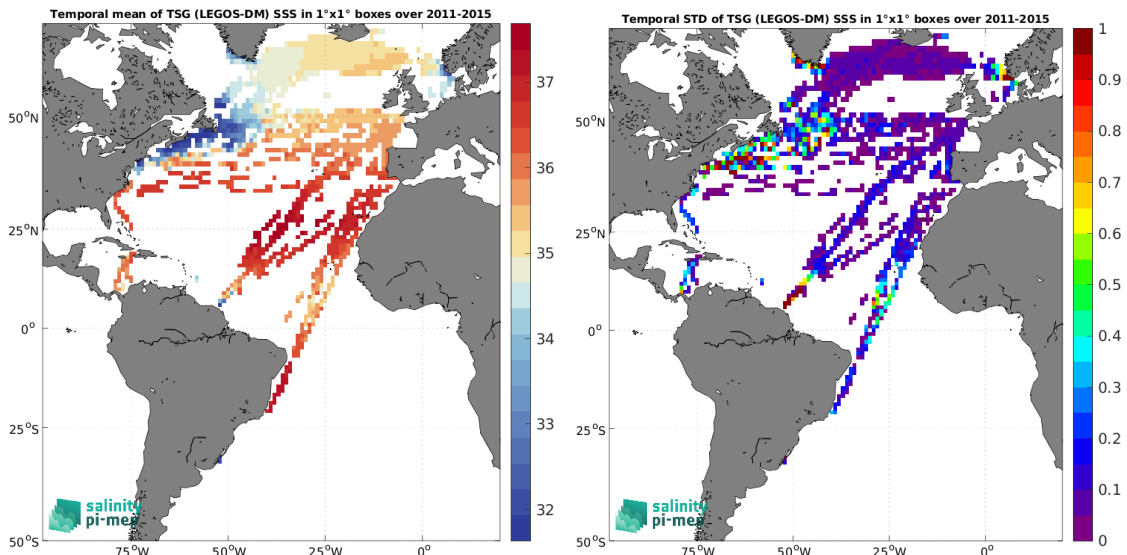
Temporal mean of TSG (LEGOS-DM) SSS in 1°x1° boxes over 2011-2015

37
36
35
34
33
32

50°N
25°N
0°
25°S
50°S

75°W 50°W 25°W 0°

salinity pi-mep

Temporal STD of TSG (LEGOS-DM) SSS in 1°x1° boxes over 2011-2015

1
0.9
0.8
0.7
0.6
0.5
0.4
0.3
0.2
0.1
0

50°N
25°N
0°
25°S
50°S

75°W 50°W 25°W 0°

salinity pi-mep